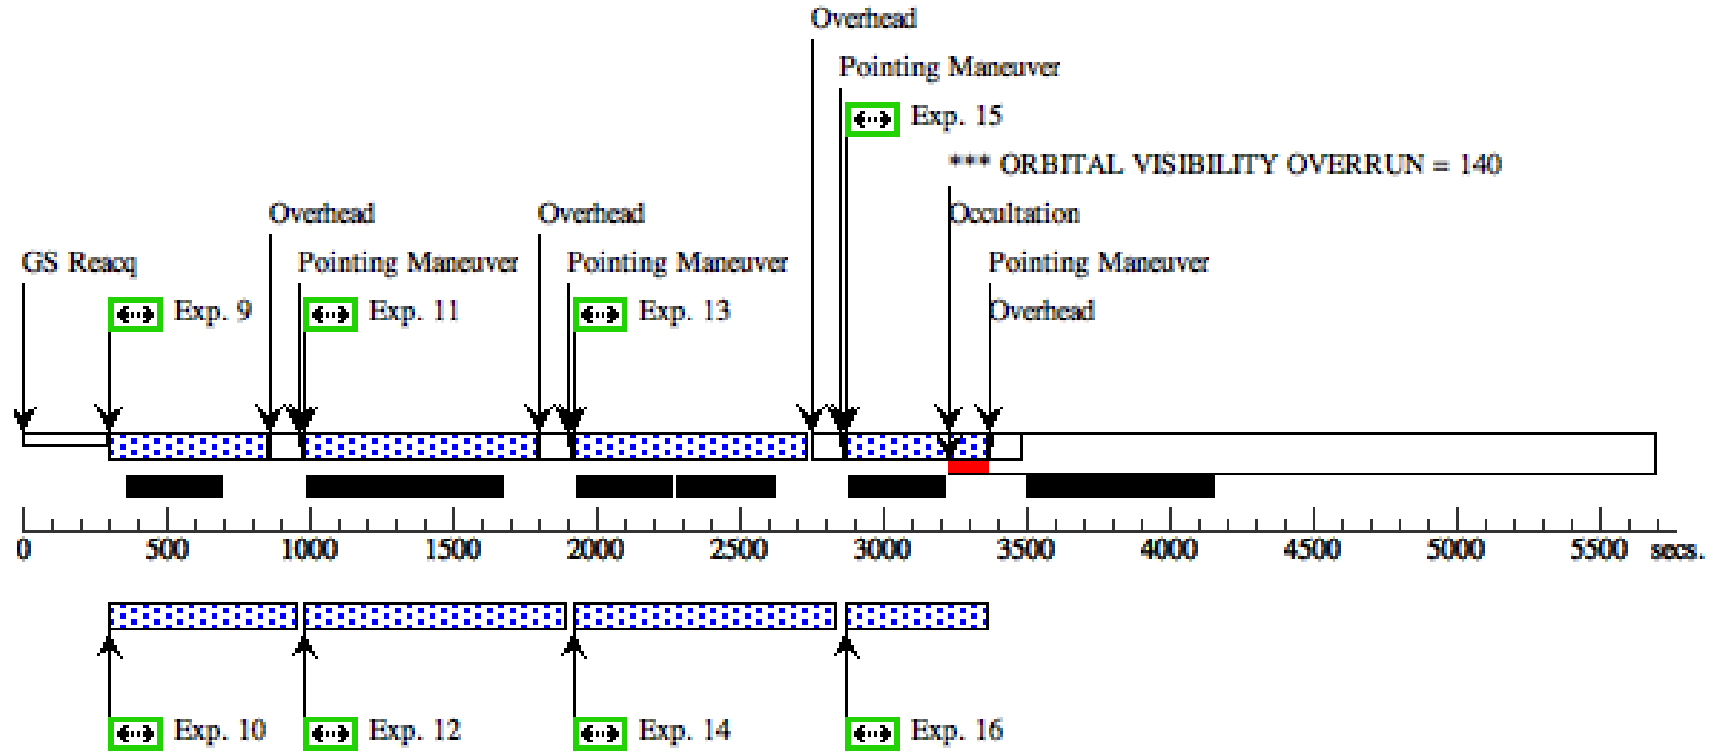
Overhead

Pointing Maneuver

Exp. 15

*** ORBITAL VISIBILITY OVERRUN = 140

Overhead

Overhead

Occultation

GS Reacq

Pointing Maneuver

Pointing Maneuver

Pointing Maneuver

Exp. 9

Exp. 11

Exp. 13

Overhead

0 500 1000 1500 2000 2500 3000 3500 4000 4500 5000 5500 secs.

Exp. 10

Exp. 12

Exp. 14

Exp. 16